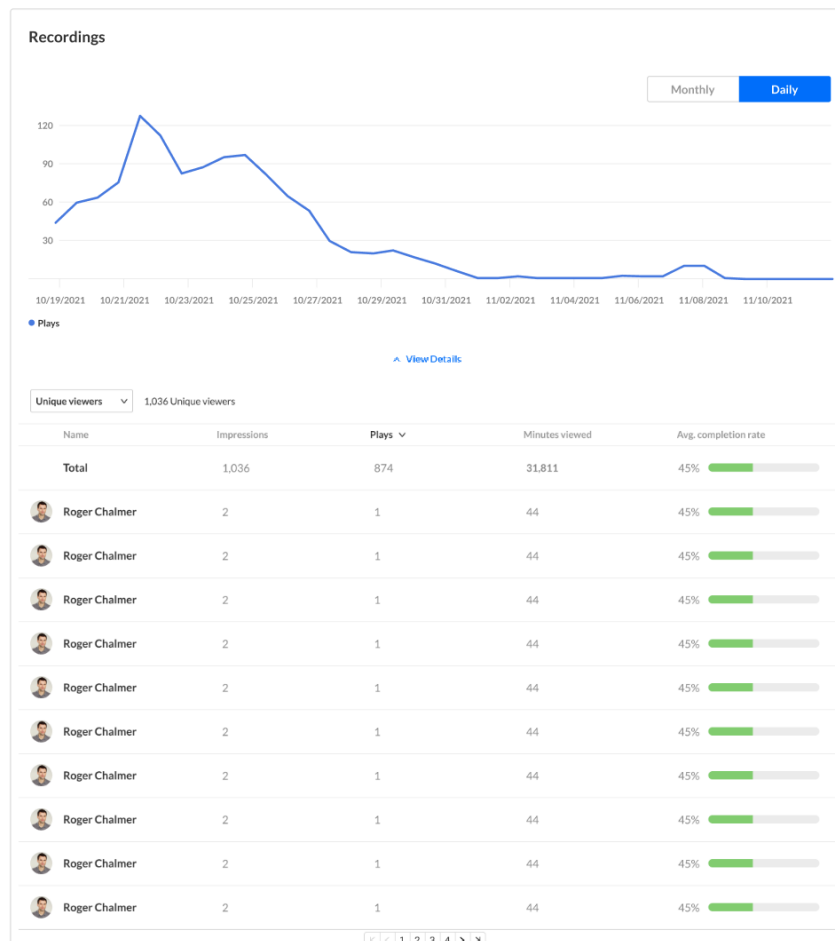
Recordings

Monthly
Daily

120
90
60
30

10/19/2021 10/21/2021 10/23/2021 10/25/2021 10/27/2021 10/29/2021 10/31/2021 11/02/2021 11/04/2021 11/06/2021 11/08/2021 11/10/2021

Plays

View Details

Unique viewers
1,036 Unique viewers

| Name | Impressions | Plays | Minutes viewed | Avg. completion rate |
|---|---|---|---|---|
| Total | 1,036 | 874 | 31,811 | 45% |
| Roger Chalmer | 2 | 1 | 44 | 45% |
| Roger Chalmer | 2 | 1 | 44 | 45% |
| Roger Chalmer | 2 | 1 | 44 | 45% |
| Roger Chalmer | 2 | 1 | 44 | 45% |
| Roger Chalmer | 2 | 1 | 44 | 45% |
| Roger Chalmer | 2 | 1 | 44 | 45% |
| Roger Chalmer | 2 | 1 | 44 | 45% |
| Roger Chalmer | 2 | 1 | 44 | 45% |
| Roger Chalmer | 2 | 1 | 44 | 45% |
| Roger Chalmer | 2 | 1 | 44 | 45% |

1 2 3 4